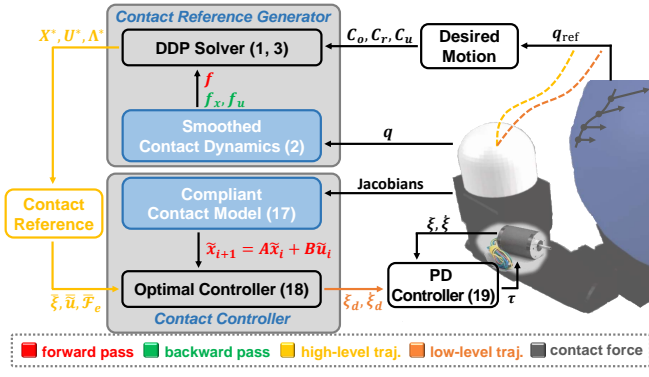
Contact Reference Generator

DDP Solver (1, 3)

$C_o, C_r, C_u$

Desired Motion

$q_{\text{ref}}$

$X^*, U^*, \Lambda^*$

$f$

$f_x, f_u$

Smoothed Contact Dynamics (2)

$q$

Contact Reference

Compliant Contact Model (17)

Jacobians

$\xi, \dot{\xi}$

$\tilde{x}_{i+1} = A\tilde{x}_i + B\tilde{u}_i$

Optimal Controller (18)

PD Controller (19)

$\tau$

$\dot{\xi}, \tilde{u}, \mathcal{F}_e$

$\xi_d, \dot{\xi}_d$

Contact Controller

forward pass backward pass high-level traj. low-level traj. contact force